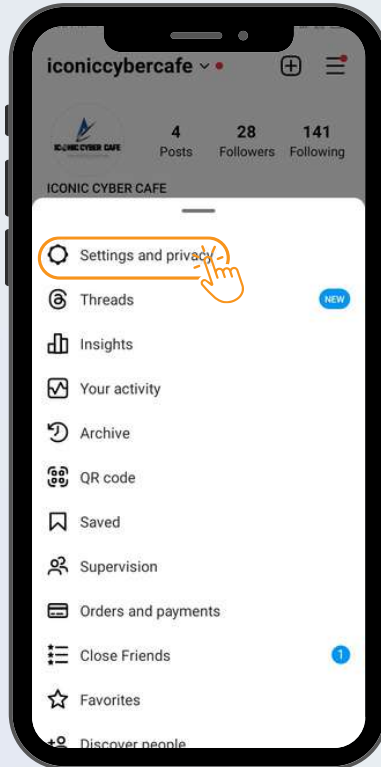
iconiccybercafe

4
Posts

28
Followers

141
Following

ICONIC CYBER CAFE

ICONIC CYBER CAFE

ICONIC CYBER CAFE

Settings and privacy

Threads

NEW

Insights

Your activity

Archive

QR code

Saved

Supervision

Orders and payments

Close Friends

1

Favorites

Discover people